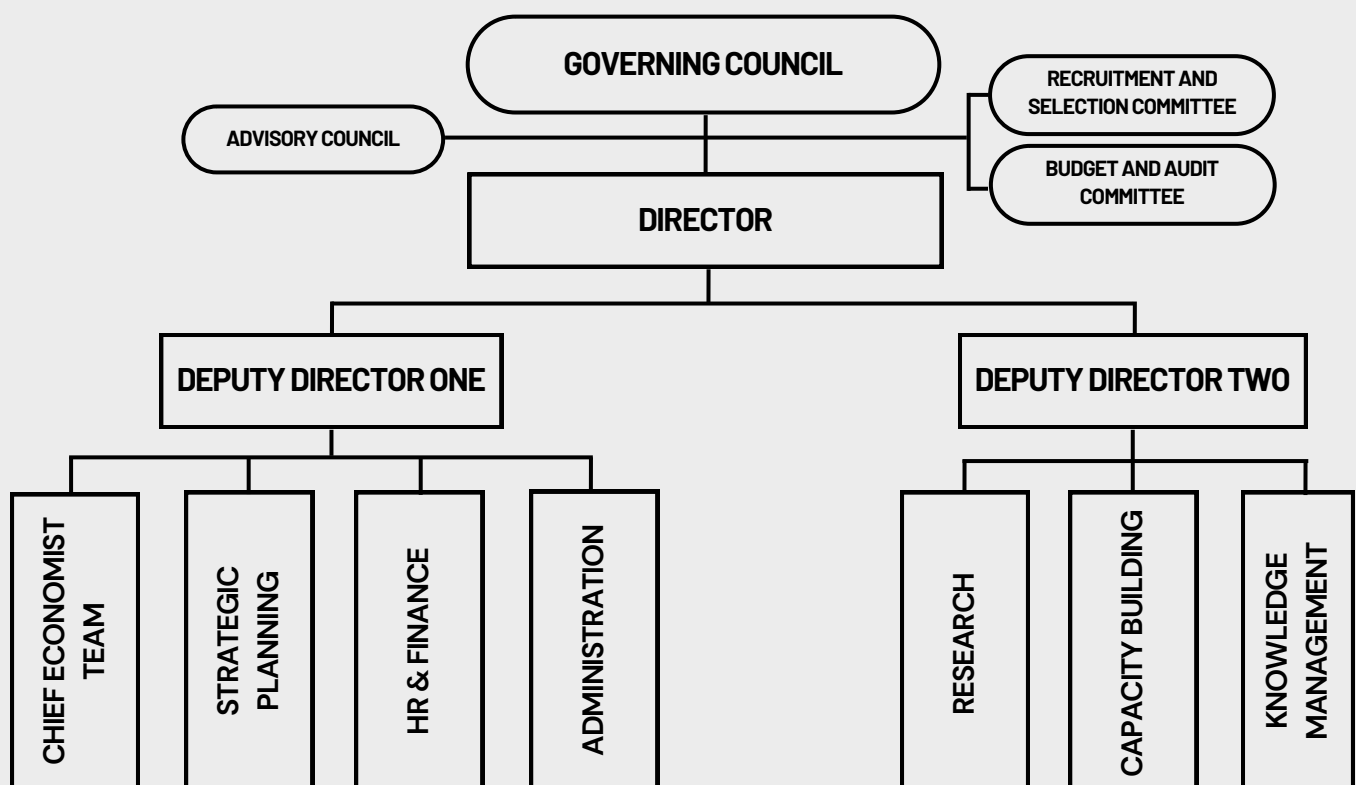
GOVERNING COUNCIL

ADVISORY COUNCIL

RECRUITMENT AND SELECTION COMMITTEE

BUDGET AND AUDIT COMMITTEE

DIRECTOR

DEPUTY DIRECTOR ONE

DEPUTY DIRECTOR TWO

CHIEF ECONOMIST TEAM

STRATEGIC PLANNING

HR & FINANCE

ADMINISTRATION

RESEARCH

CAPACITY BUILDING

KNOWLEDGE MANAGEMENT